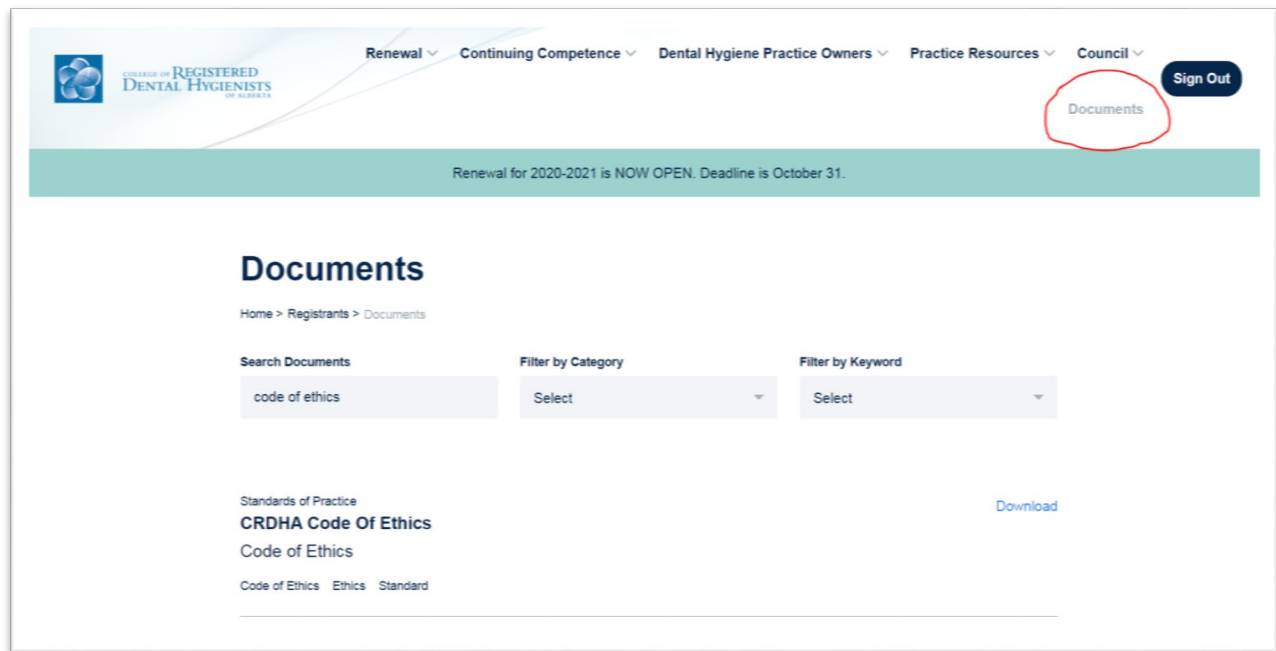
COLLEGE OF REGISTERED DENTAL HYGIENISTS OF ALBERTA

Renewal Continuing Competence Dental Hygiene Practice Owners Practice Resources Council

Sign Out

Documents

Renewal for 2020-2021 is NOW OPEN. Deadline is October 31.

Documents

Home > Registrants > Documents

Search Documents
code of ethics

Filter by Category
Select

Filter by Keyword
Select

Standards of Practice
CRDHA Code Of Ethics
Code of Ethics

Download

Code of Ethics Ethics Standard